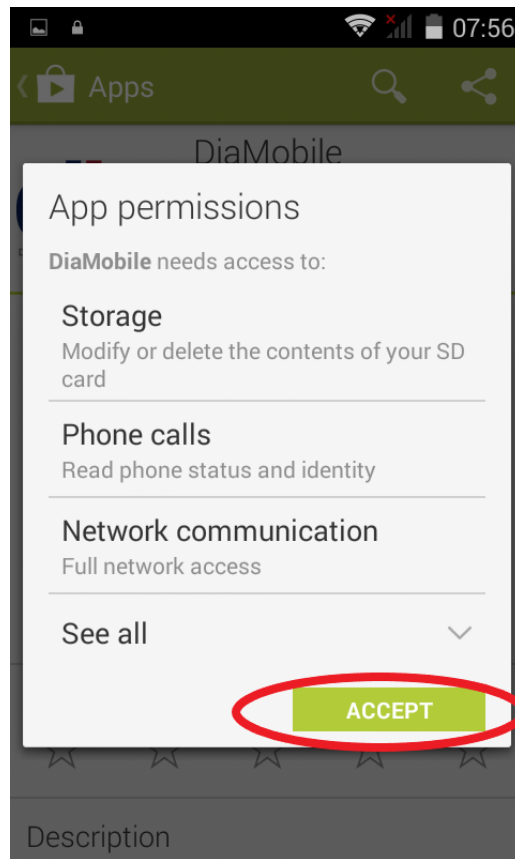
07:56

Apps

DiaMobile

App permissions

**DiaMobile** needs access to:

Storage
Modify or delete the contents of your SD card

Phone calls
Read phone status and identity

Network communication
Full network access

See all

ACCEPT

Description